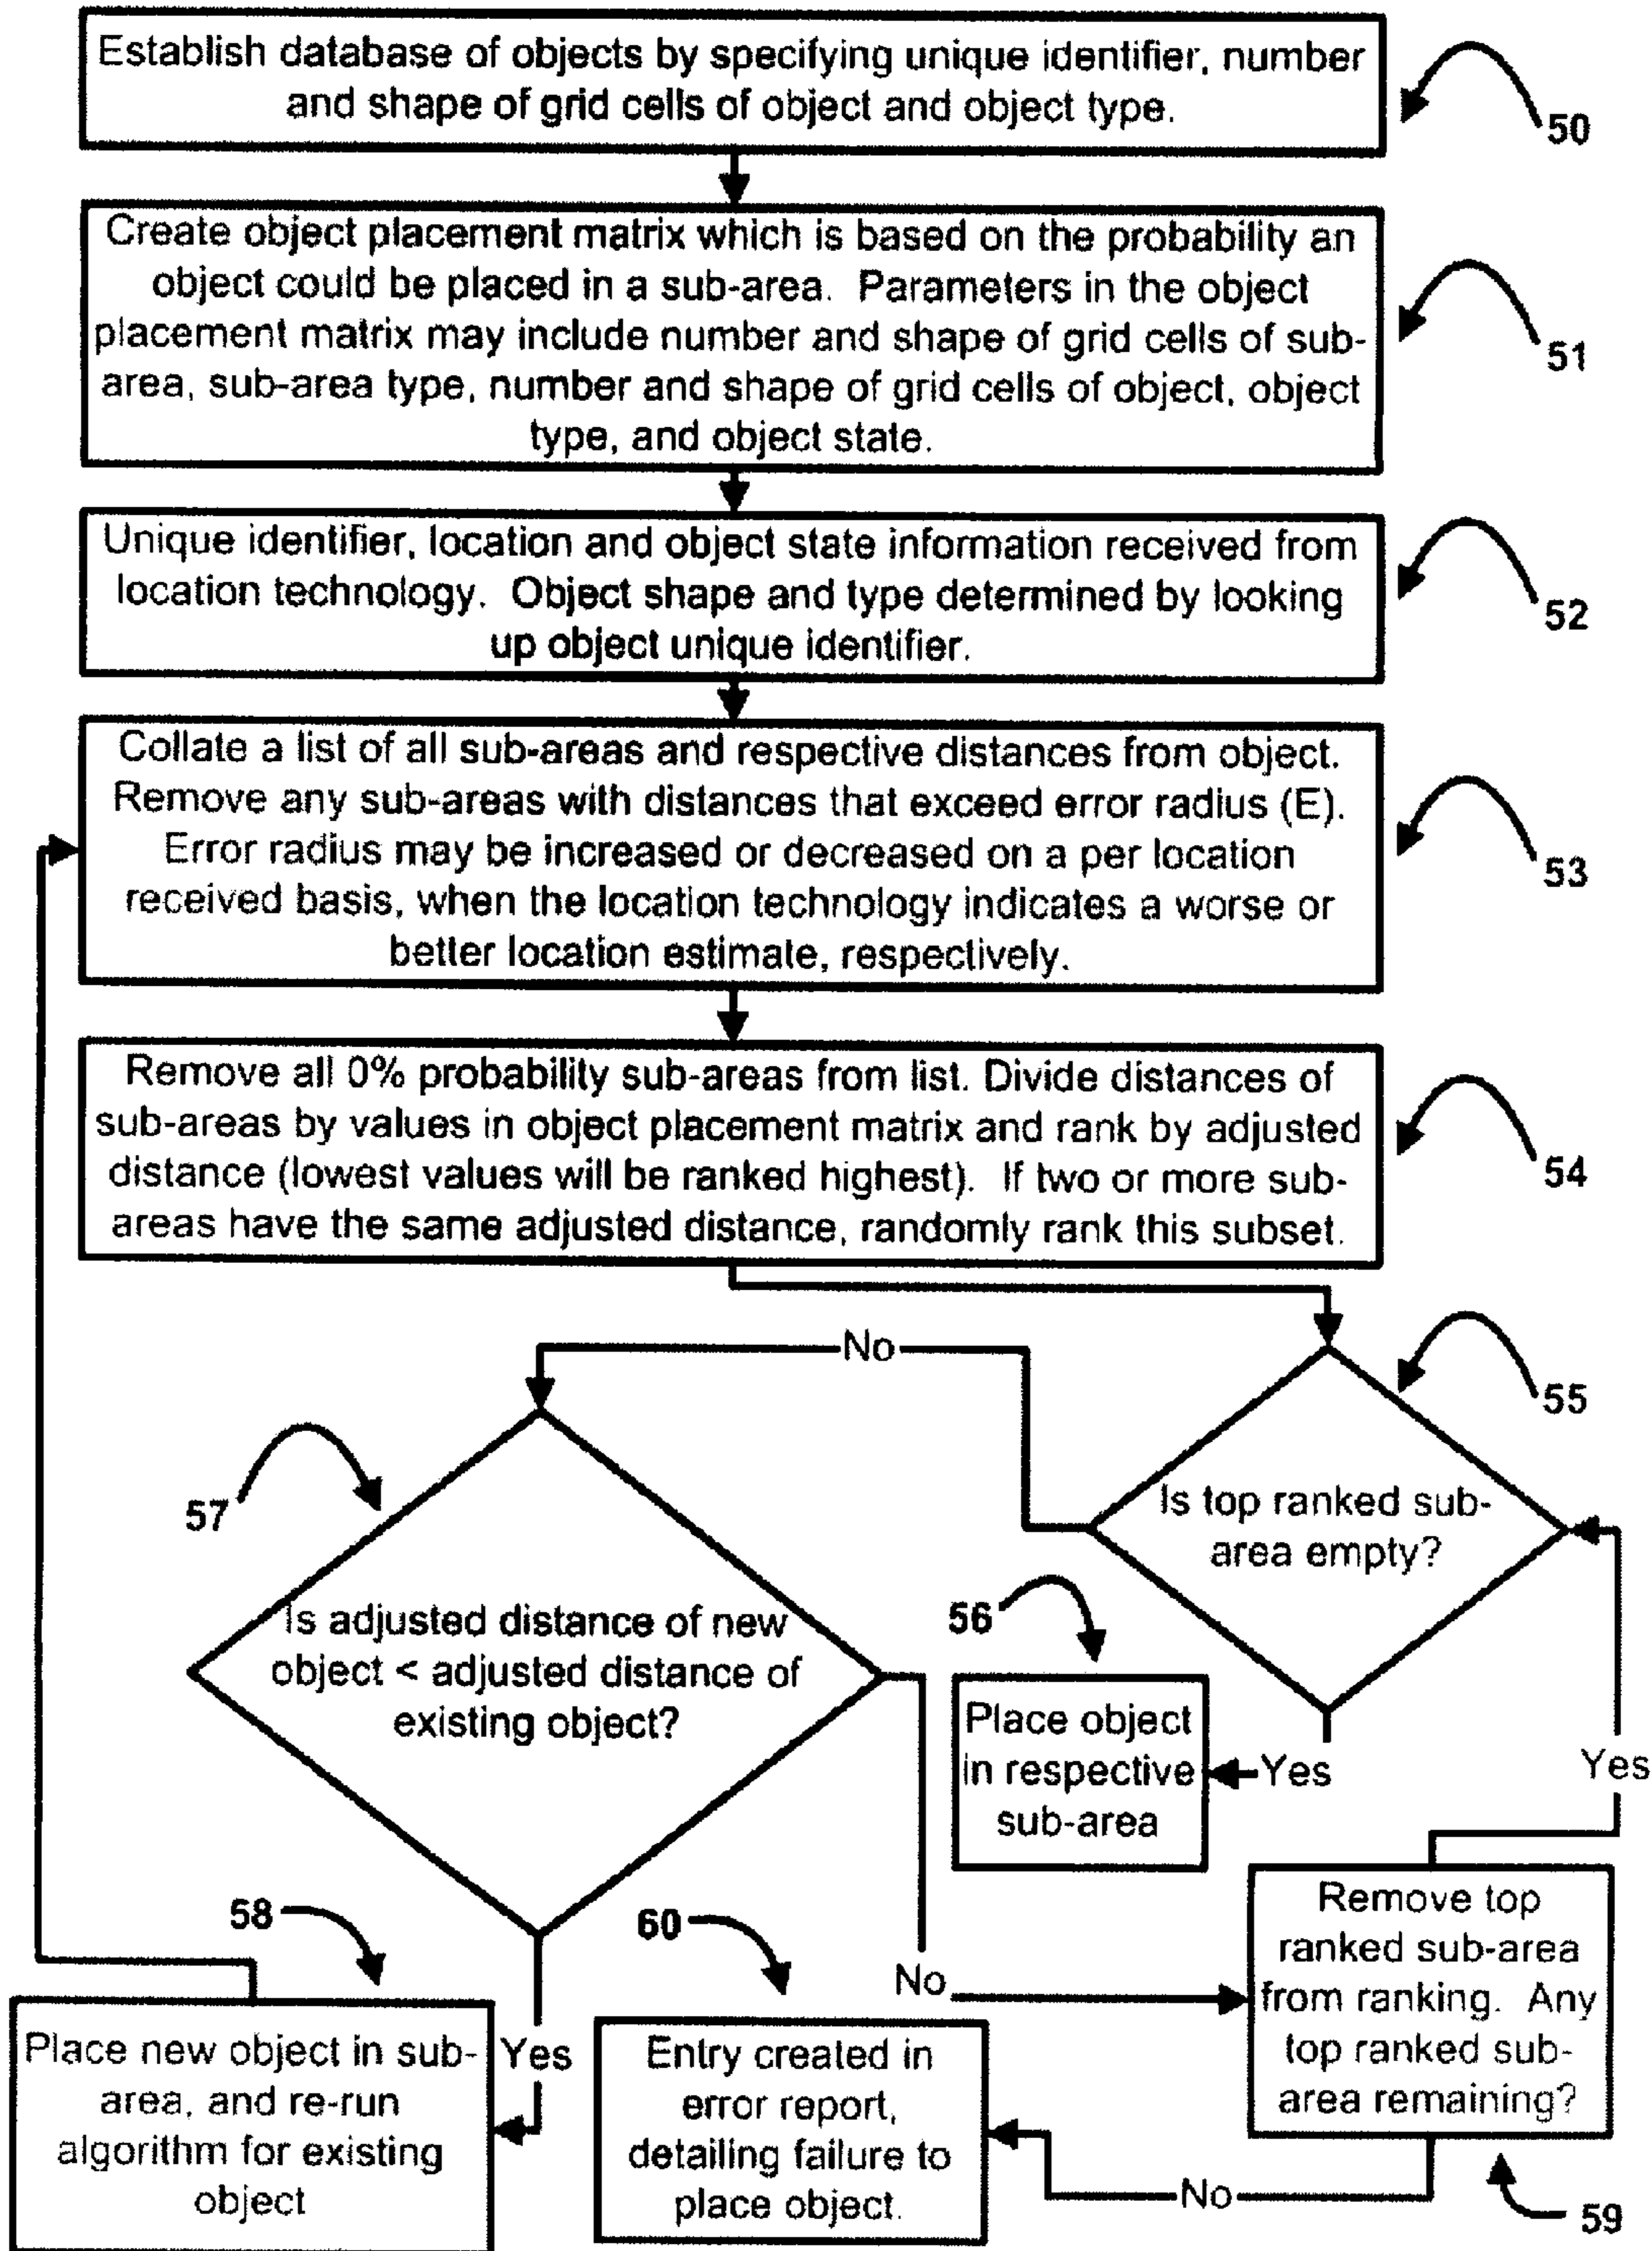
Establish database of objects by specifying unique identifier, number and shape of grid cells of object and object type.

50

Create object placement matrix which is based on the probability an object could be placed in a sub-area. Parameters in the object placement matrix may include number and shape of grid cells of sub-area, sub-area type, number and shape of grid cells of object, object type, and object state.

51

Unique identifier, location and object state information received from location technology. Object shape and type determined by looking up object unique identifier.

52

Collate a list of all sub-areas and respective distances from object. Remove any sub-areas with distances that exceed error radius (E). Error radius may be increased or decreased on a per location received basis, when the location technology indicates a worse or better location estimate, respectively.

53

Remove all 0% probability sub-areas from list. Divide distances of sub-areas by values in object placement matrix and rank by adjusted distance (lowest values will be ranked highest). If two or more sub-areas have the same adjusted distance, randomly rank this subset.

54

No

55

Is top ranked sub-area empty?

57

Is adjusted distance of new object < adjusted distance of existing object?

56

Place object in respective sub-area

Yes

Yes

58

60

No

Remove top ranked sub-area from ranking. Any top ranked sub-area remaining?

Place new object in sub-area, and re-run algorithm for existing object

Yes

Entry created in error report, detailing failure to place object.

No

59